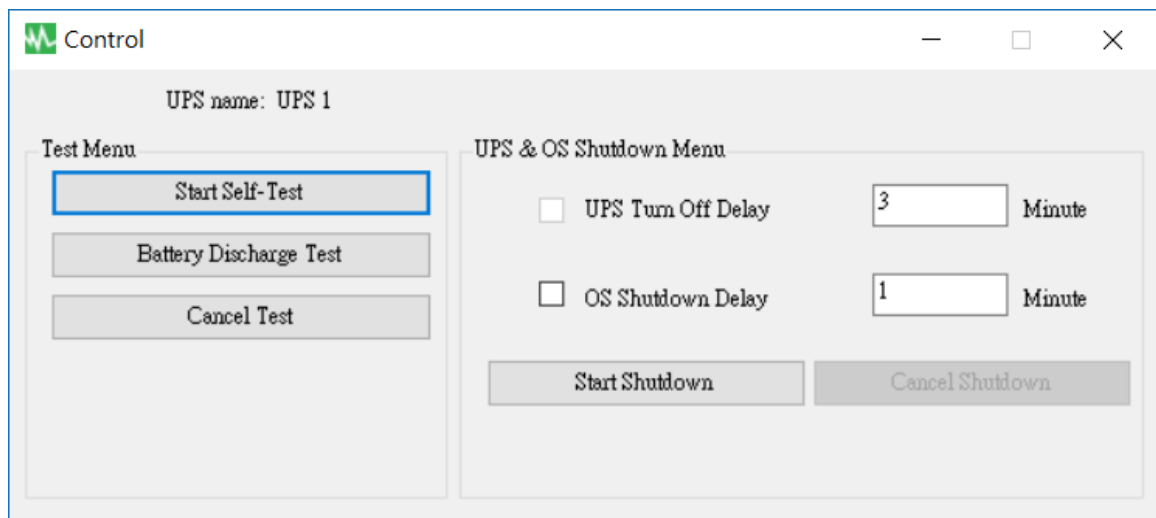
Control

UPS name: UPS 1

Test Menu

Start Self-Test

Battery Discharge Test

Cancel Test

UPS & OS Shutdown Menu

UPS Turn Off Delay 3 Minute

OS Shutdown Delay 1 Minute

Start Shutdown

Cancel Shutdown